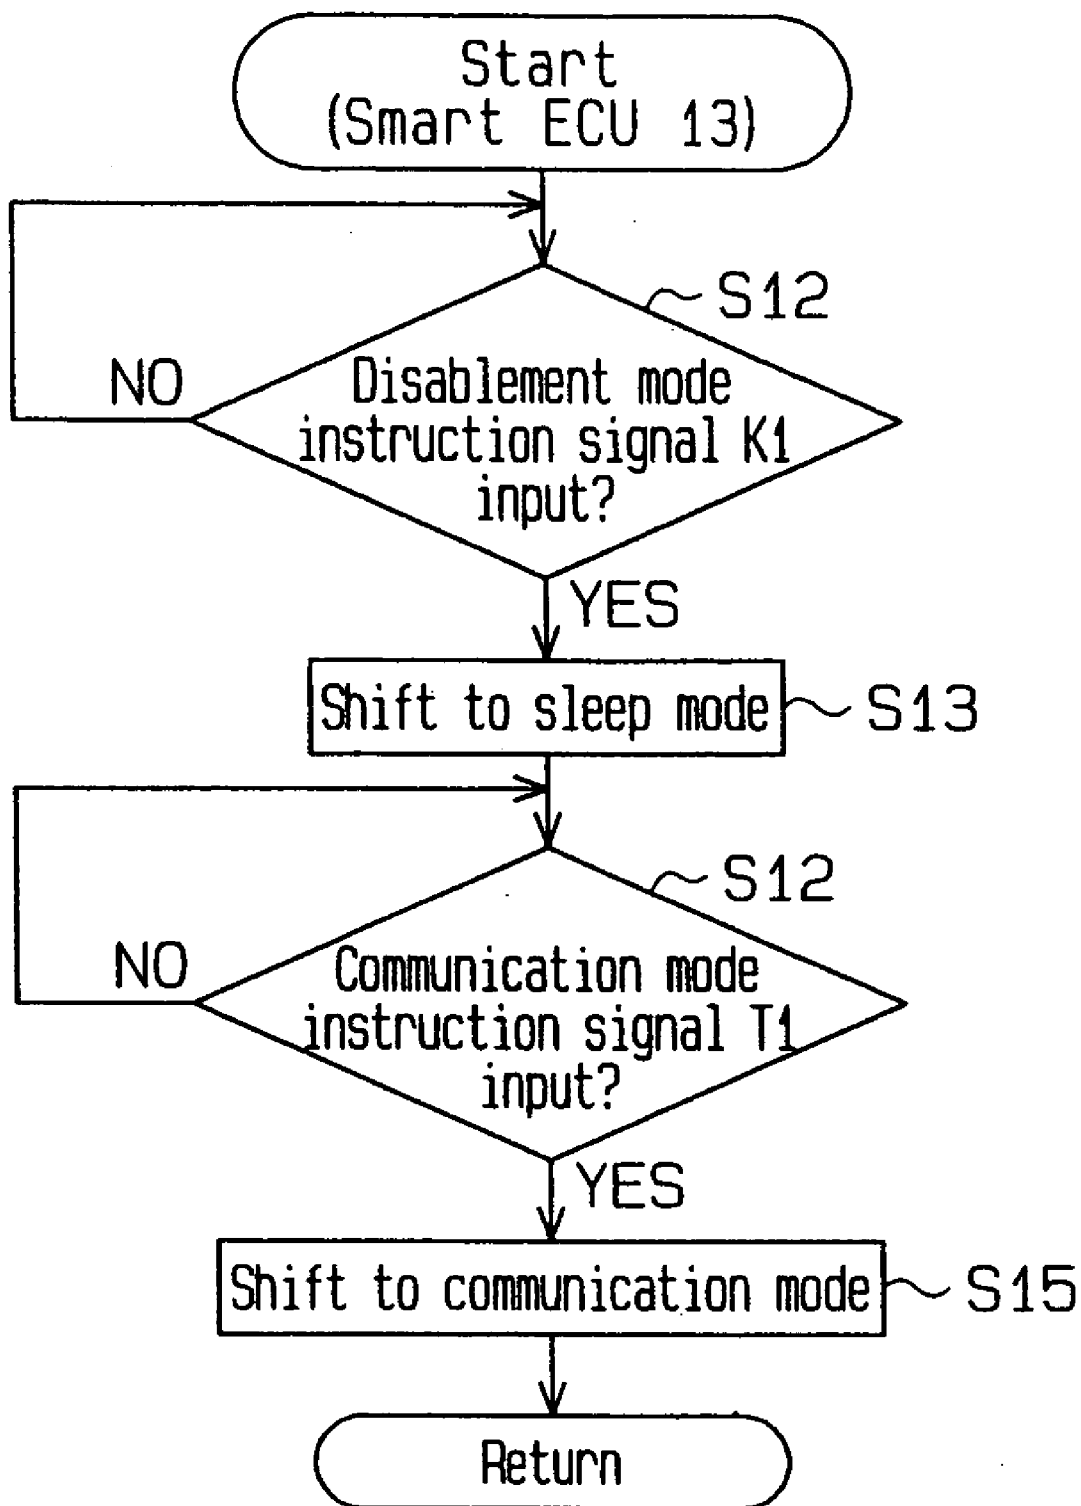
Start
(Smart ECU 13)

S12

NO

Disablement mode instruction signal K1 input?

YES

Shift to sleep mode

S13

S12

NO

Communication mode instruction signal T1 input?

YES

Shift to communication mode

S15

Return